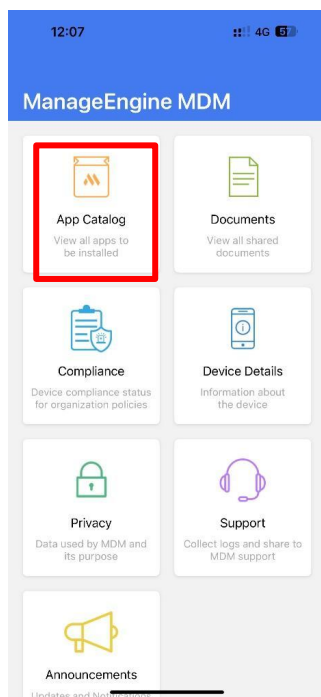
12:07 4G 5

ManageEngine MDM

App Catalog
View all apps to be installed

Documents
View all shared documents

Compliance
Device compliance status for organization policies

Device Details
Information about the device

Privacy
Data used by MDM and its purpose

Support
Collect logs and share to MDM support

Announcements
Updates and Notifications